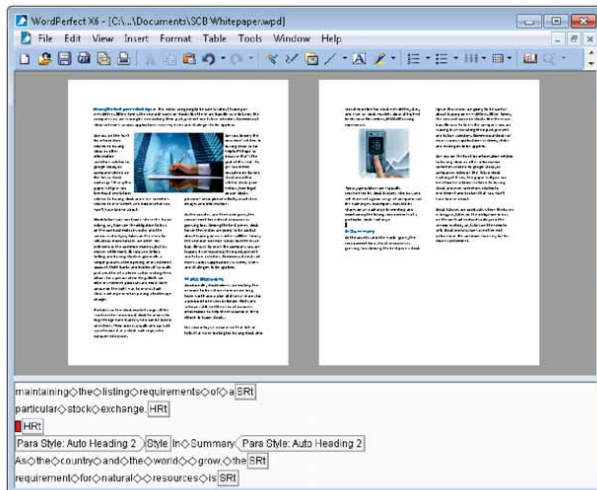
WordPerfect X6 - [C:\...\Documents\SCB Whitepaper.wpd]

File Edit View Insert Format Table Tools Window Help

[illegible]

maintaining◇the◇listing◇requirements◇of◇a SRt

particular◇stock◇exchange. HRt

HRt

Para Style: Auto Heading 2 Style In◇Summary Para Style: Auto Heading 2

As◇the◇country◇and◇the◇world◇◇grow◇the SRt

requirement◇for◇natural◇◇resources◇is SRt